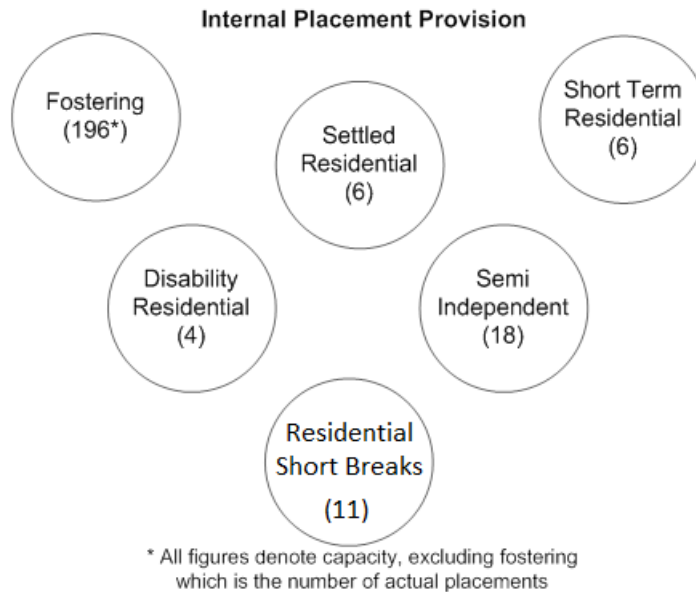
Internal Placement Provision

Fostering (196*)

Short Term Residential (6)

Settled Residential (6)

Disability Residential (4)

Semi Independent (18)

Residential Short Breaks (11)

* All figures denote capacity, excluding fostering which is the number of actual placements